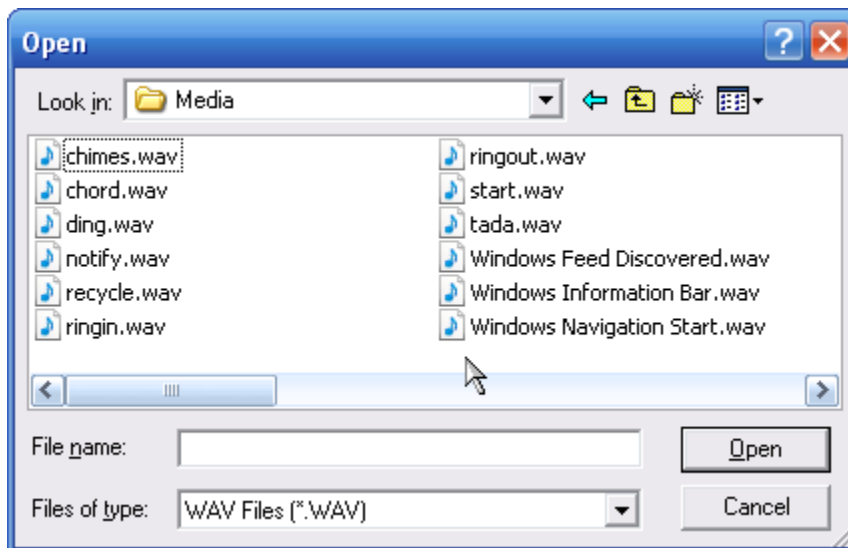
Open

Look in: Media

chimes.wav
chord.wav
ding.wav
notify.wav
recycle.wav
ringin.wav

ringout.wav
start.wav
tada.wav
Windows Feed Discovered.wav
Windows Information Bar.wav
Windows Navigation Start.wav

File name:

Open

Files of type: WAV Files (*.WAV)

Cancel